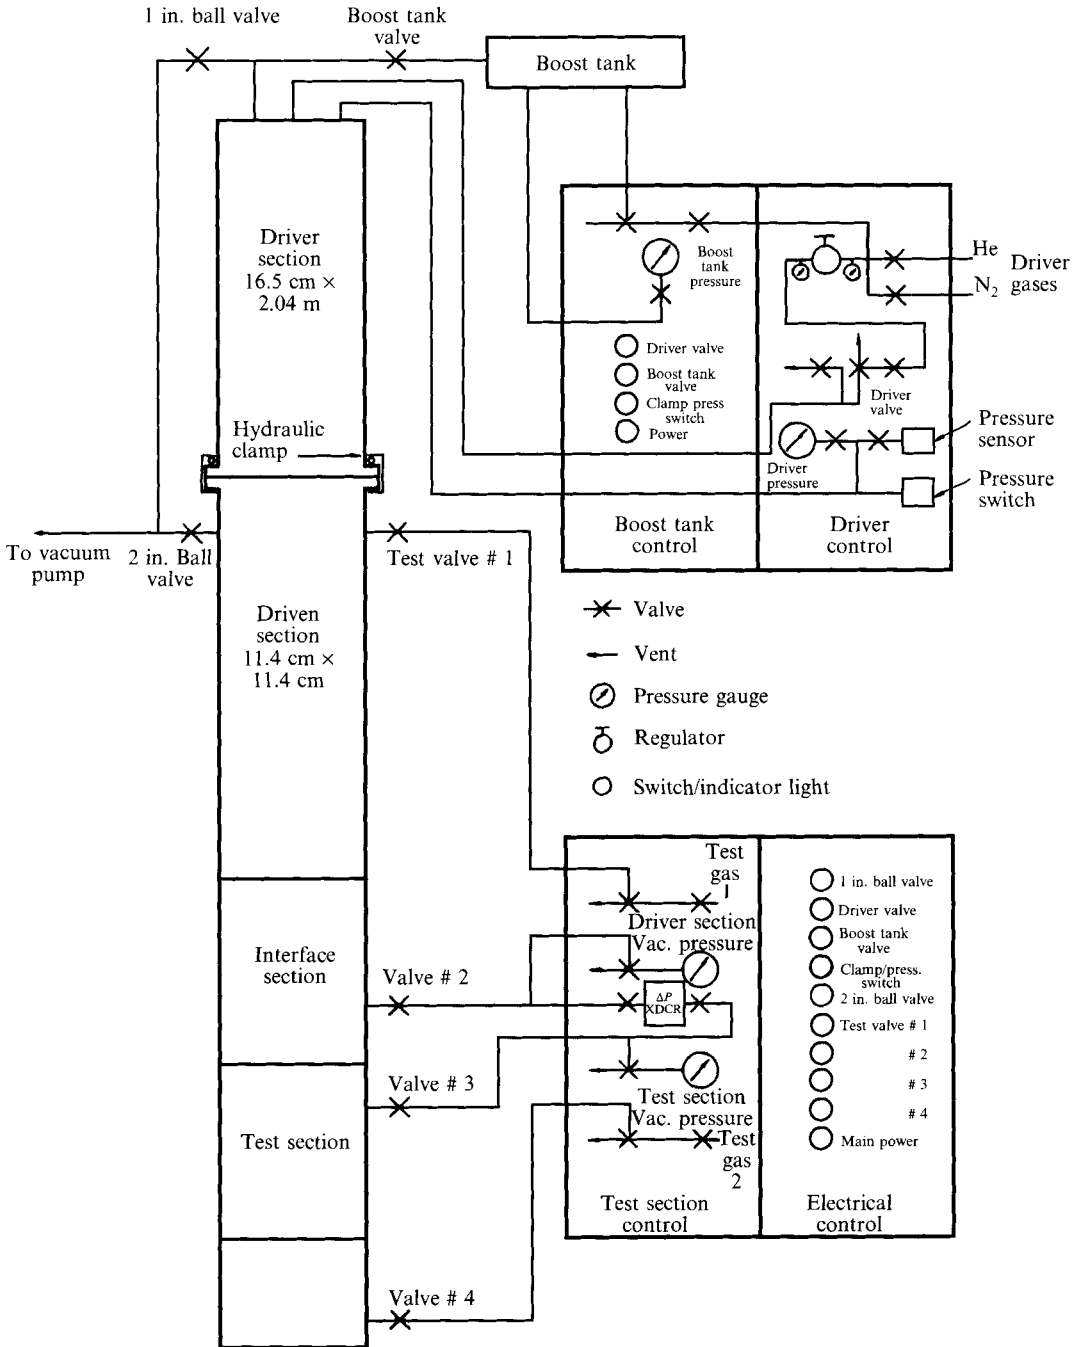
1 in. ball valve

Boost tank valve

Boost tank

Driver section 16.5 cm × 2.04 m

Boost tank pressure

He

$N_2$

Driver gases

Driver valve

Boost tank valve

Clamp press switch

Power

Driver valve

Hydraulic clamp

Driver pressure

Pressure sensor

Pressure switch

Boost tank control

Driver control

To vacuum pump

2 in. Ball valve

Test valve # 1

Driven section 11.4 cm × 11.4 cm

Valve

Vent

Pressure gauge

Regulator

Switch/indicator light

Test gas 1

Driver section Vac. pressure

1 in. ball valve

Driver valve

Boost tank valve

Clamp/press. switch

2 in. ball valve

Test valve # 1

# 2

# 3

# 4

Main power

Interface section

Valve # 2

$\Delta P$ XDCR

Valve # 3

Test section Vac. pressure

Test section

Test gas 2

Test section control

Electrical control

Valve # 4